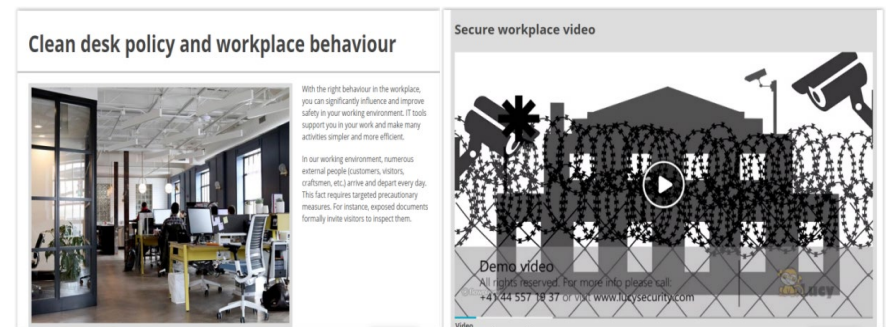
Clean desk policy and workplace behaviour

With the right behaviour in the workplace, you can significantly influence and improve safety in your working environment. IT tools support you in your work and make many activities simpler and more efficient.

In our working environment, numerous external people (customers, visitors, craftsmen, etc.) arrive and depart every day. This fact requires targeted precautionary measures. For instance, exposed documents formally invite visitors to inspect them.

Secure workplace video

Demo video
All rights reserved. For more info please call: +41 44 557 19 37 or visit www.lucysecurity.com

lucy

Video